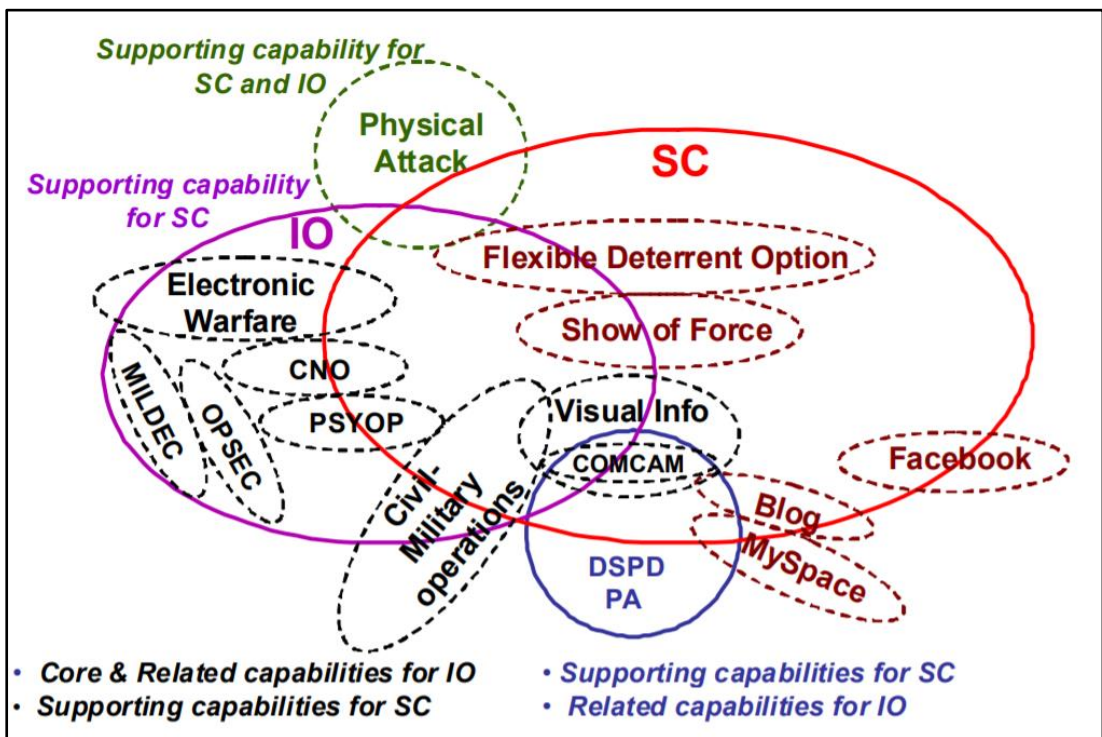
Supporting capability for SC and IO

Physical Attack

SC

Supporting capability for SC

IO

Flexible Deterrent Option

Electronic Warfare

Show of Force

CNO

MILDEC

OPSEC

PSYOP

Visual Info

COMCAM

Facebook

Civil-Military operations

Blog

MySpace

DSPD PA

• Core & Related capabilities for IO
• Supporting capabilities for SC
• Supporting capabilities for SC
• Related capabilities for IO